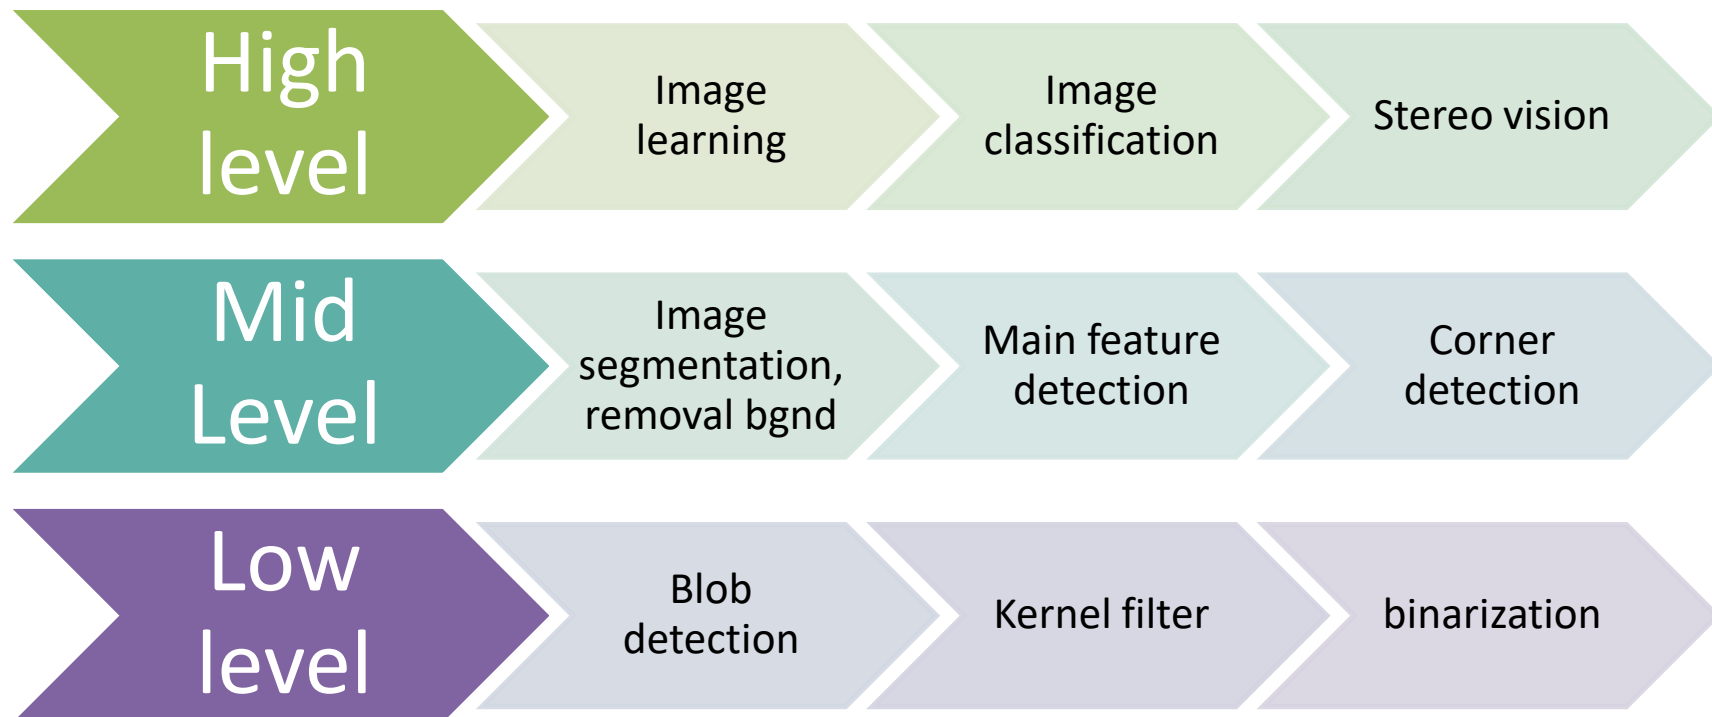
High level

Image learning

Image classification

Stereo vision

Mid Level

Image segmentation, removal bgnd

Main feature detection

Corner detection

Low level

Blob detection

Kernel filter

binarization